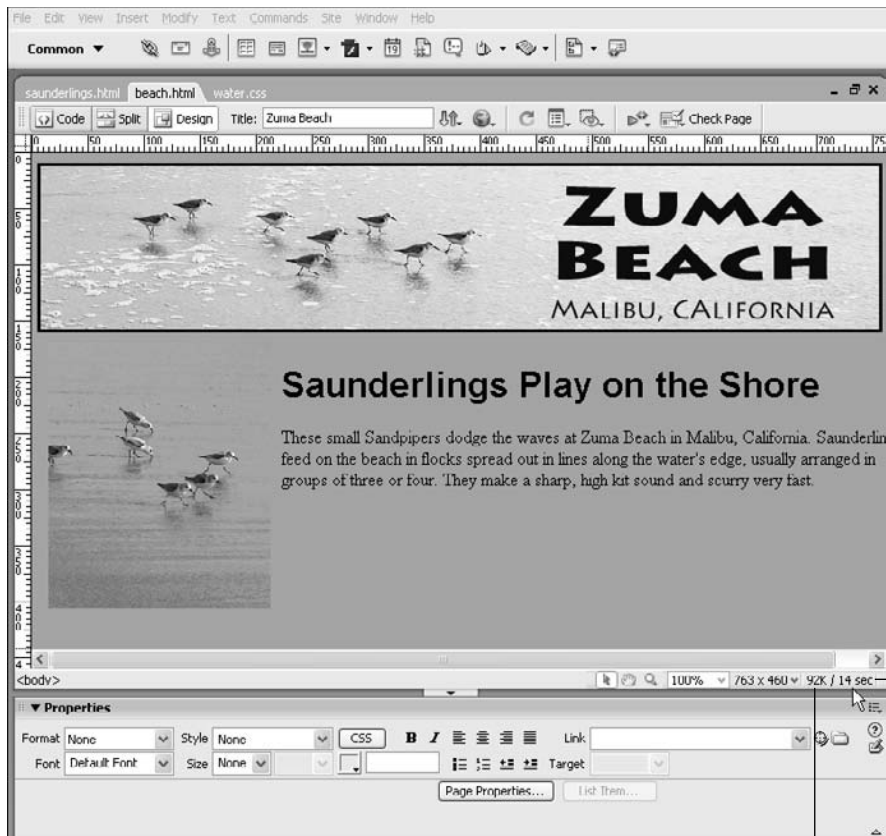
File Edit View Insert Modify Text Commands Site Window Help

Common ▼

saunderlings.html beach.html water.css

Code Split Design Title: Zuma Beach Check Page

ZUMA BEACH

MALIBU, CALIFORNIA

Saunderlings Play on the Shore

These small Sandpipers dodge the waves at Zuma Beach in Malibu, California. Saunderlin feed on the beach in flocks spread out in lines along the water's edge, usually arranged in groups of three or four. They make a sharp, high kit sound and scurry very fast.

<body>

100% 763 x 460 92K / 14 sec

▼ Properties

Format None Style None CSS B I Link

Font Default Font Size None Target

Page Properties... List Item...